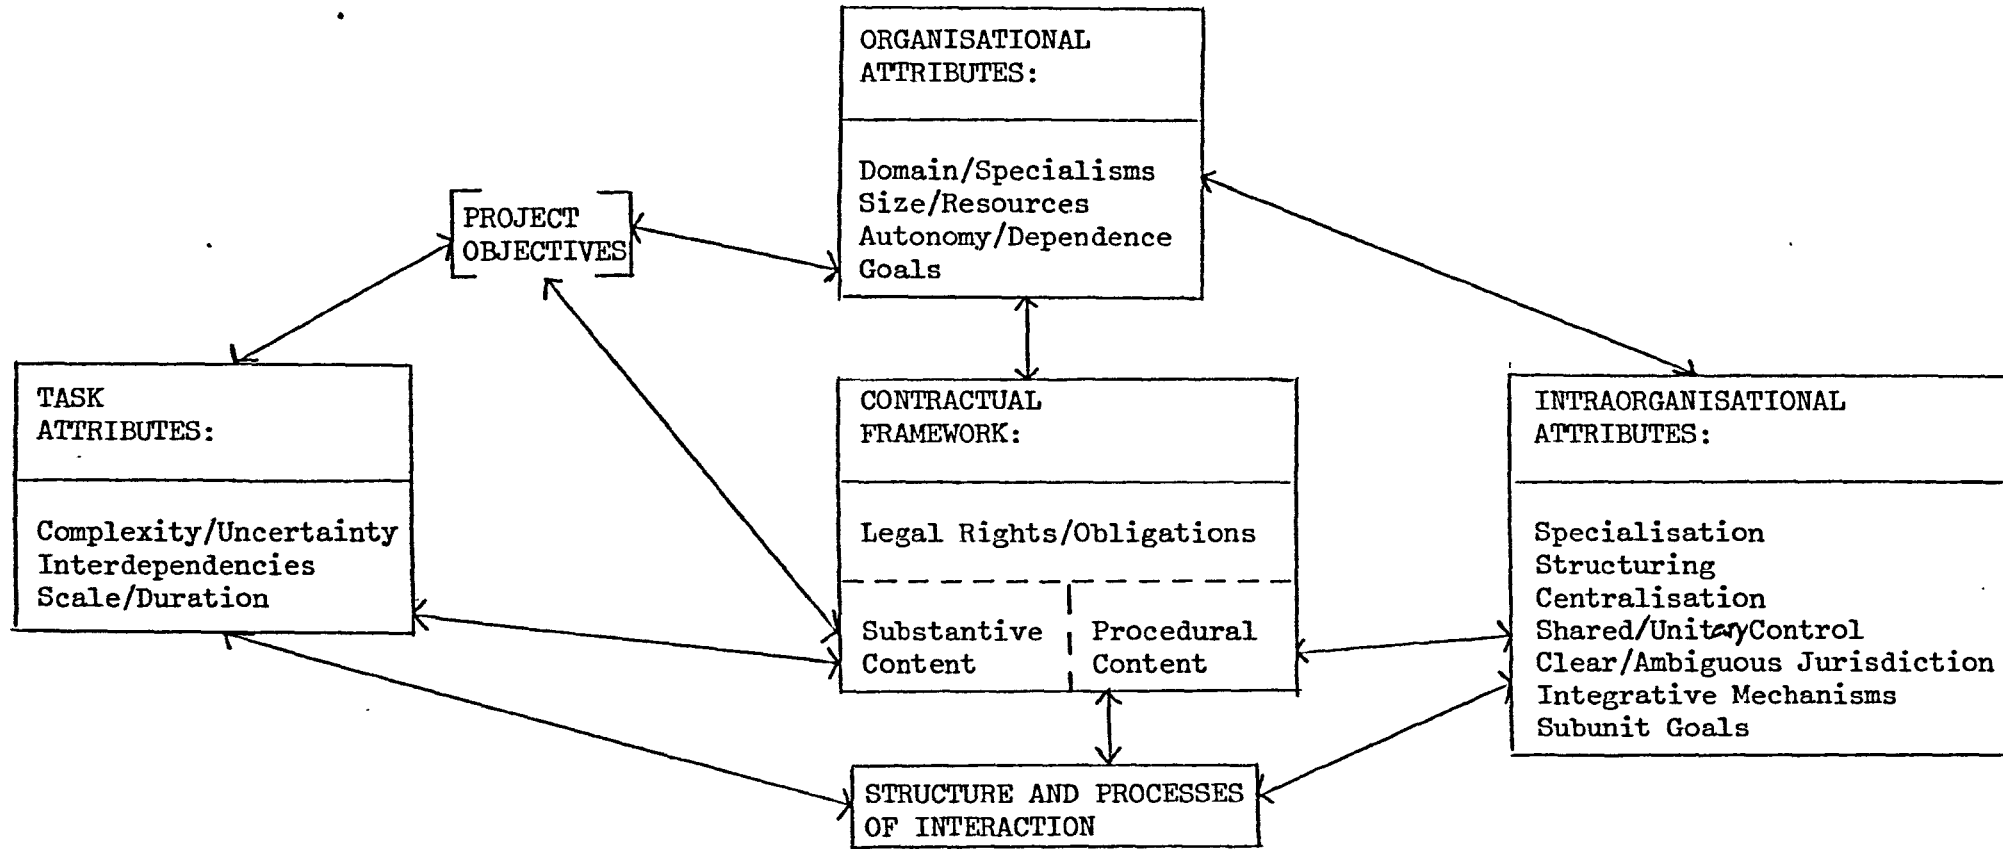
PROJECT OBJECTIVES

ORGANISATIONAL ATTRIBUTES:

Domain/Specialisms
Size/Resources
Autonomy/Dependence
Goals

TASK ATTRIBUTES:

Complexity/Uncertainty
Interdependencies
Scale/Duration

CONTRACTUAL FRAMEWORK:

Legal Rights/Obligations

Substantive Content

Procedural Content

INTRAORGANISATIONAL ATTRIBUTES:

Specialisation
Structuring
Centralisation
Shared/Unitary Control
Clear/Ambiguous Jurisdiction
Integrative Mechanisms
Subunit Goals

STRUCTURE AND PROCESSES OF INTERACTION